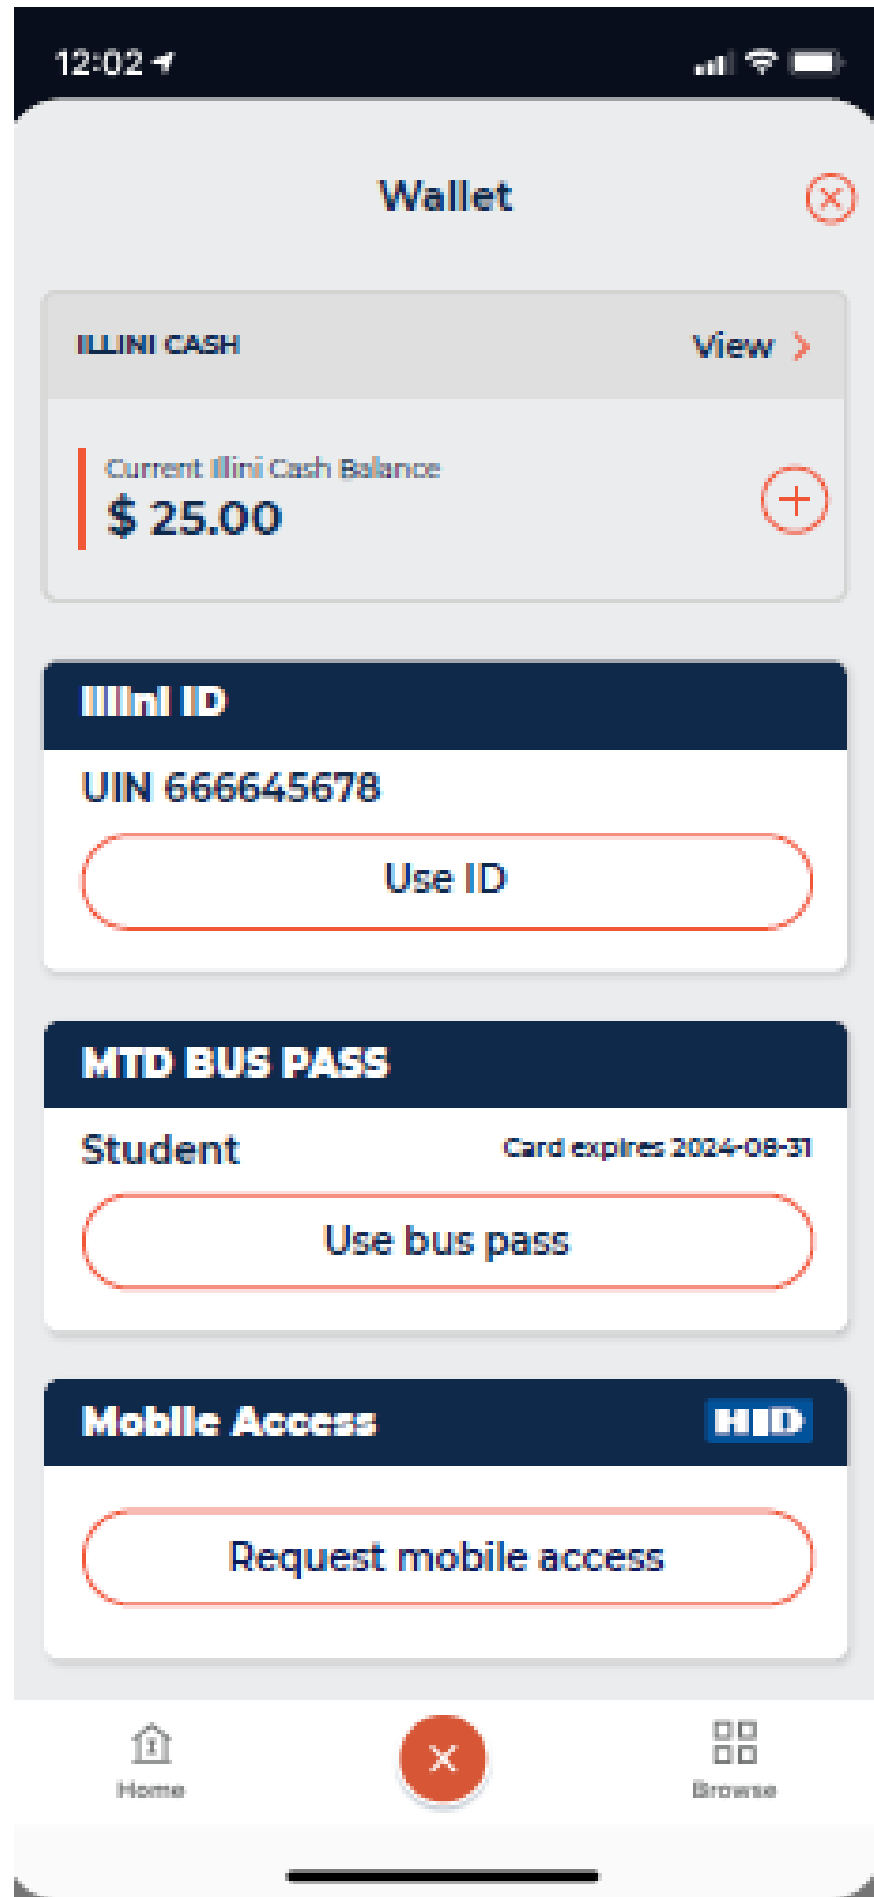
12:02

Wallet

ILLINI CASH

View

Current Illini Cash Balance

$ 25.00

Illini ID

UIN 666645678

Use ID

MTD BUS PASS

Student

Card expires 2024-08-31

Use bus pass

Mobile Access

HID

Request mobile access

Home

Browse